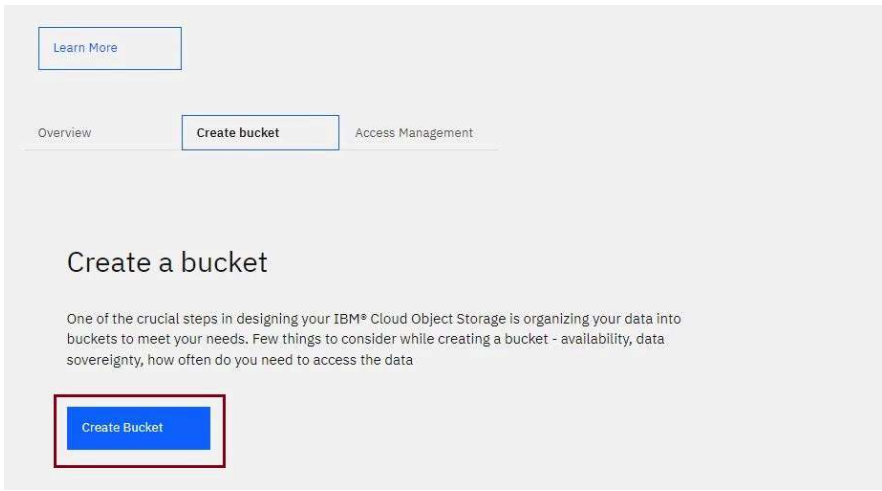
Learn More

Overview

Create bucket

Access Management

Create a bucket

One of the crucial steps in designing your IBM® Cloud Object Storage is organizing your data into buckets to meet your needs. Few things to consider while creating a bucket - availability, data sovereignty, how often do you need to access the data

Create Bucket